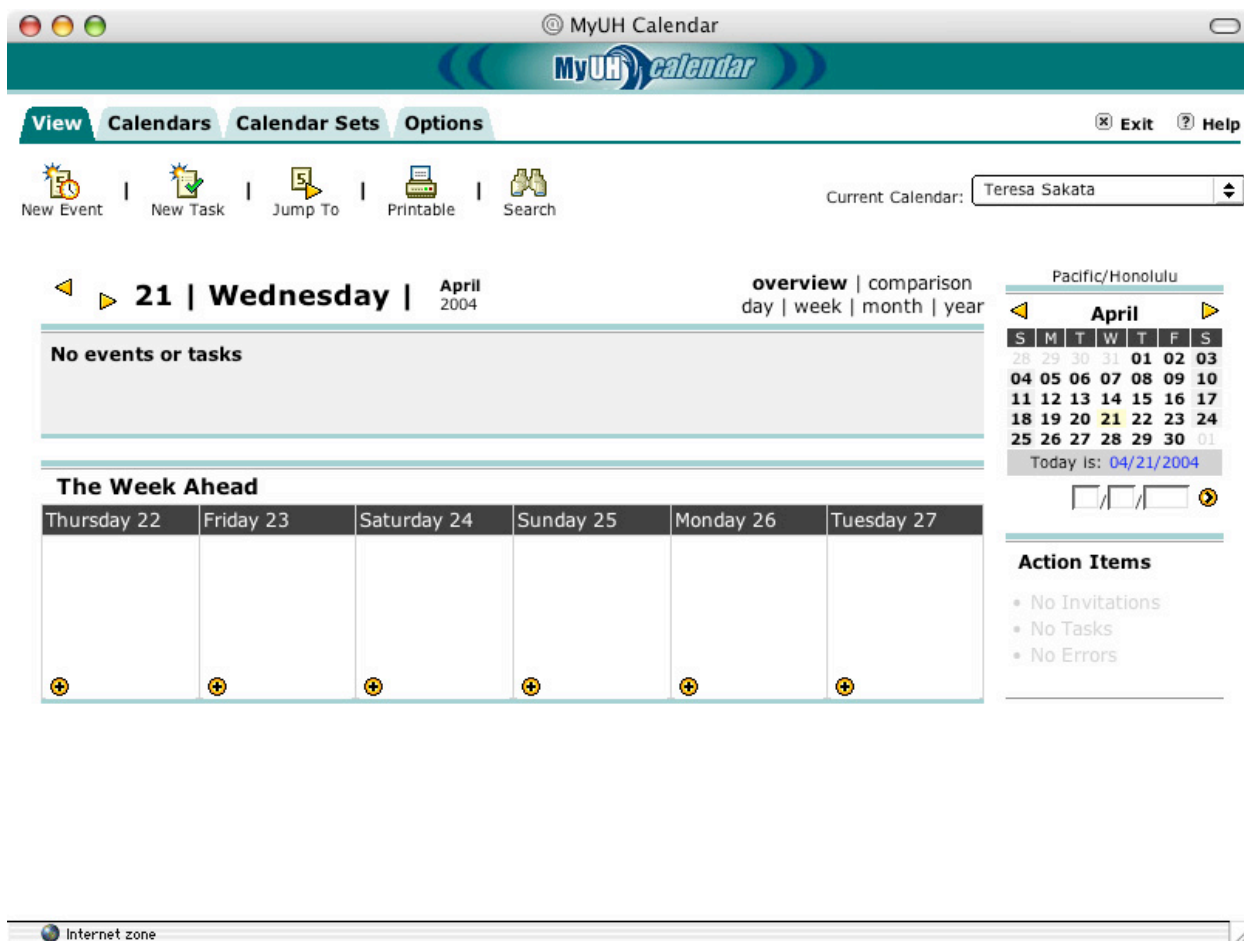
MyUH Calendar

MyUH calendar

View | Calendars | Calendar Sets | Options

Exit Help

New Event | New Task | Jump To | Printable | Search

Current Calendar: Teresa Sakata

21 | Wednesday | April 2004

overview | comparison
day | week | month | year

No events or tasks

The Week Ahead

| Thursday 22 | Friday 23 | Saturday 24 | Sunday 25 | Monday 26 | Tuesday 27 |
|---|---|---|---|---|---|
| | | | | | |

Pacific/Honolulu

April

| S | M | T | W | T | F | S |
|---|---|---|---|---|---|---|
| 28 | 29 | 30 | 31 | 01 | 02 | 03 |
| 04 | 05 | 06 | 07 | 08 | 09 | 10 |
| 11 | 12 | 13 | 14 | 15 | 16 | 17 |
| 18 | 19 | 20 | 21 | 22 | 23 | 24 |
| 25 | 26 | 27 | 28 | 29 | 30 | 01 |

Today is: 04/21/2004

Action Items

• No Invitations
• No Tasks
• No Errors

Internet zone